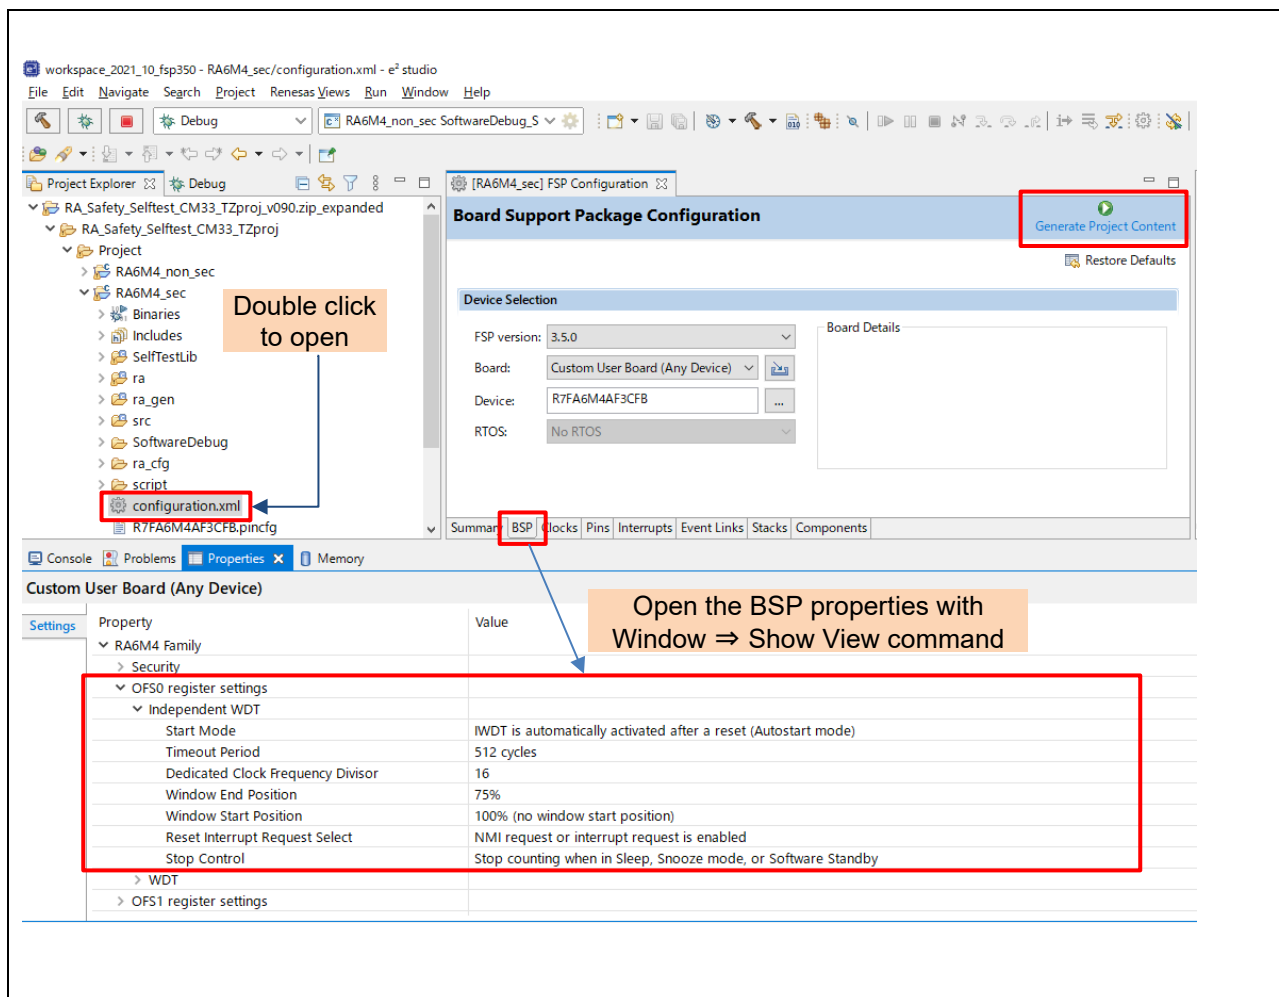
workspace_2021_10_fsp350 - RA6M4_sec/configuration.xml - e² studio

File Edit Navigate Search Project Renesas Views Run Window Help

Debug

RA6M4_non_sec SoftwareDebug_S

Project Explorer

Debug

RA_Safety_Selftest_CM33_TZproj_v090.zip_expanded
RA_Safety_Selftest_CM33_TZproj
Project
RA6M4_non_sec
RA6M4_sec
Binaries
Includes
SelfTestLib
ra
ra_gen
src
SoftwareDebug
ra_cfg
script
configuration.xml
R7FA6M4AF3CFB.pincfg

Double click to open

[RA6M4_sec] FSP Configuration

Board Support Package Configuration

Generate Project Content

Restore Defaults

Device Selection

FSP version: 3.5.0

Board: Custom User Board (Any Device)

Device: R7FA6M4AF3CFB

RTOS: No RTOS

Board Details

Summary BSP Clocks Pins Interrupts Event Links Stacks Components

Console Problems Properties Memory

Custom User Board (Any Device)

Settings

Open the BSP properties with Window ⇒ Show View command

| Property | Value |
|---|---|
| RA6M4 Family | |
| Security | |
| OFS0 register settings | |
| Independent WDT | |
| Start Mode | IWDT is automatically activated after a reset (Autostart mode) |
| Timeout Period | 512 cycles |
| Dedicated Clock Frequency Divisor | 16 |
| Window End Position | 75% |
| Window Start Position | 100% (no window start position) |
| Reset Interrupt Request Select | NMI request or interrupt request is enabled |
| Stop Control | Stop counting when in Sleep, Snooze mode, or Software Standby |
| WDT | |
| OFS1 register settings | |